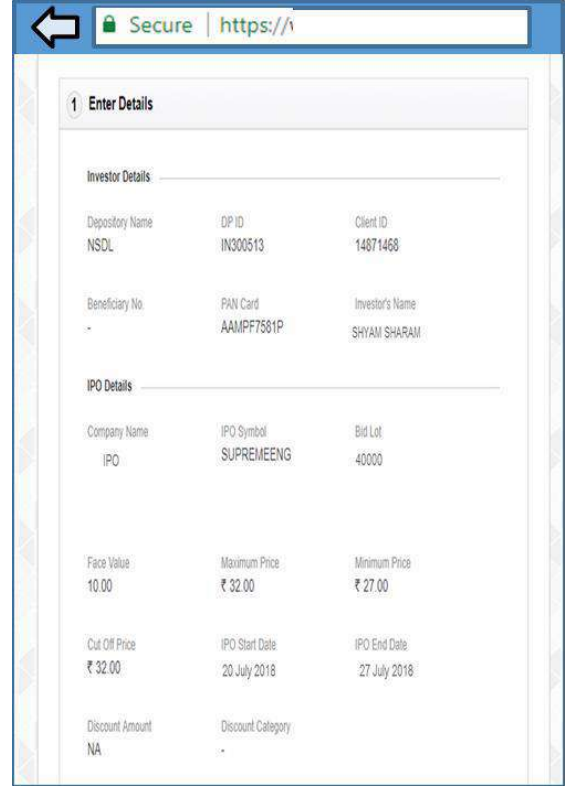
Secure | https://

1 Enter Details

Investor Details

Depository Name
NSDL

DP ID
IN300513

Client ID
14871468

Beneficiary No.
-

PAN Card
AAMPF7581P

Investor's Name
SHYAM SHARAM

IPO Details

Company Name
IPO

IPO Symbol
SUPREMEENG

Bid Lot
40000

Face Value
10.00

Maximum Price
₹ 32.00

Minimum Price
₹ 27.00

Cut Off Price
₹ 32.00

IPO Start Date
20 July 2018

IPO End Date
27 July 2018

Discount Amount
NA

Discount Category
-